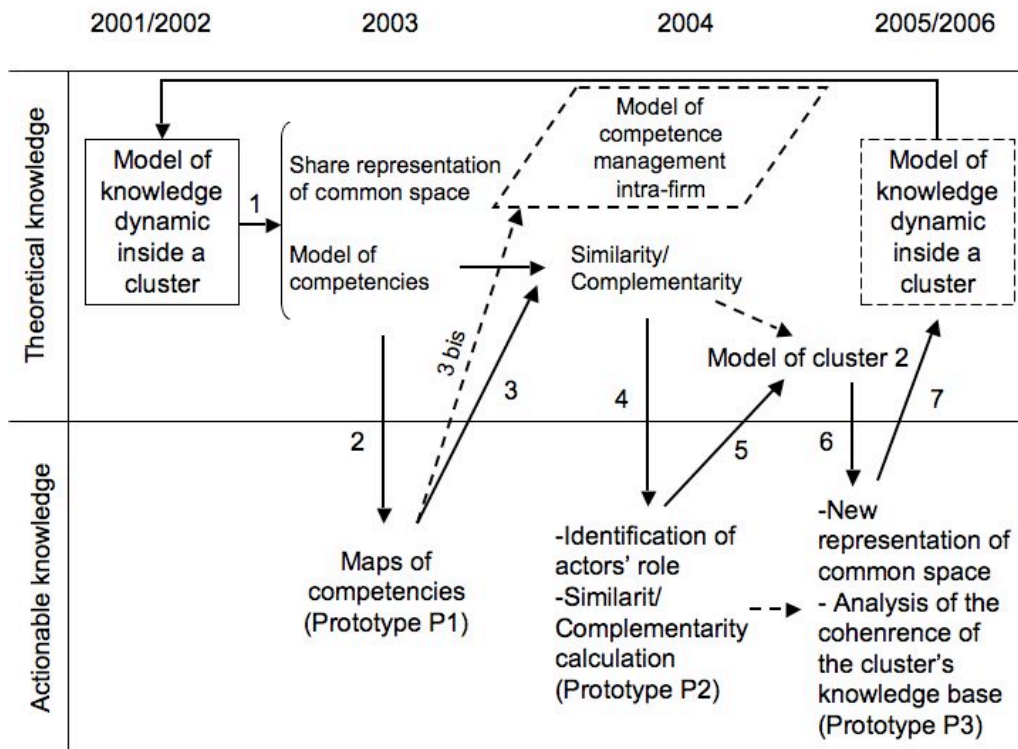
2001/2002
2003
2004
2005/2006

Theoretical knowledge

Model of knowledge dynamic inside a cluster

1

Share representation of common space

Model of competencies

Model of competence management intra-firm

Similarity/ Complementarity

Model of knowledge dynamic inside a cluster

3 bis

3

Model of cluster 2

4

7

Actionable knowledge

2

5

6

Maps of competencies (Prototype P1)

-Identification of actors' role
-Similarit/ Complementarity calculation (Prototype P2)

-New representation of common space
- Analysis of the cohenrence of the cluster's knowledge base (Prototype P3)